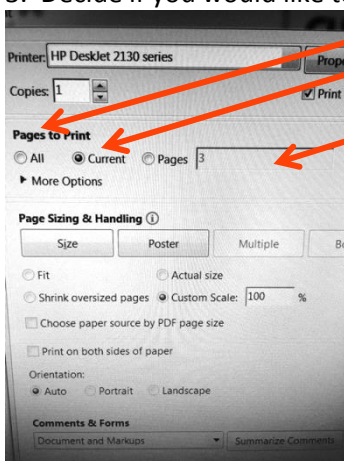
3. Decide if you would like t

Printer: HP DeskJet 2130 series

Prope

Copies: 1

Print

Pages to Print

All

Current

Pages 3

▸ More Options

Page Sizing & Handling

Size

Poster

Multiple

B

Fit

Actual size

Shrink oversized pages

Custom Scale: 100 %

Choose paper source by PDF page size

Print on both sides of paper

Orientation:

Auto

Portrait

Landscape

Comments & Forms

Document and Markups

Summarize Comments